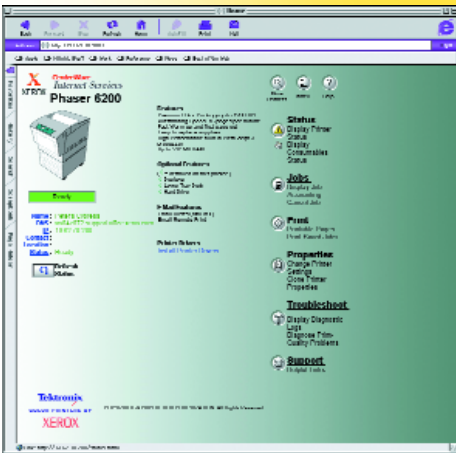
Back Forward Stop Refresh Home AutoFill Print Mail

Address

Apple Mac OS Work Reference News Best of the Web

XEROX PhaserSMART Internet Services

Phaser 6200

Ready

Status
Display Printer Status
Display Consumables Status

Jobs
Display Jobs
Accounting
Cancel Jobs

Print
Printable Pages
Print Saved Jobs

Properties
Change Printer Settings
Clone Printer Properties

Troubleshoot
Display Diagnostic Logs
Diagnose Print-Quality Problems

Support
Helpful Links

Features

Optional Features

Multisource

Printer Drivers

Name:
DNS:
IP:
Contact:
Location:
Status: Ready

Refresh Status

Tektronix
NOW A PRODUCT OF XEROX

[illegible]